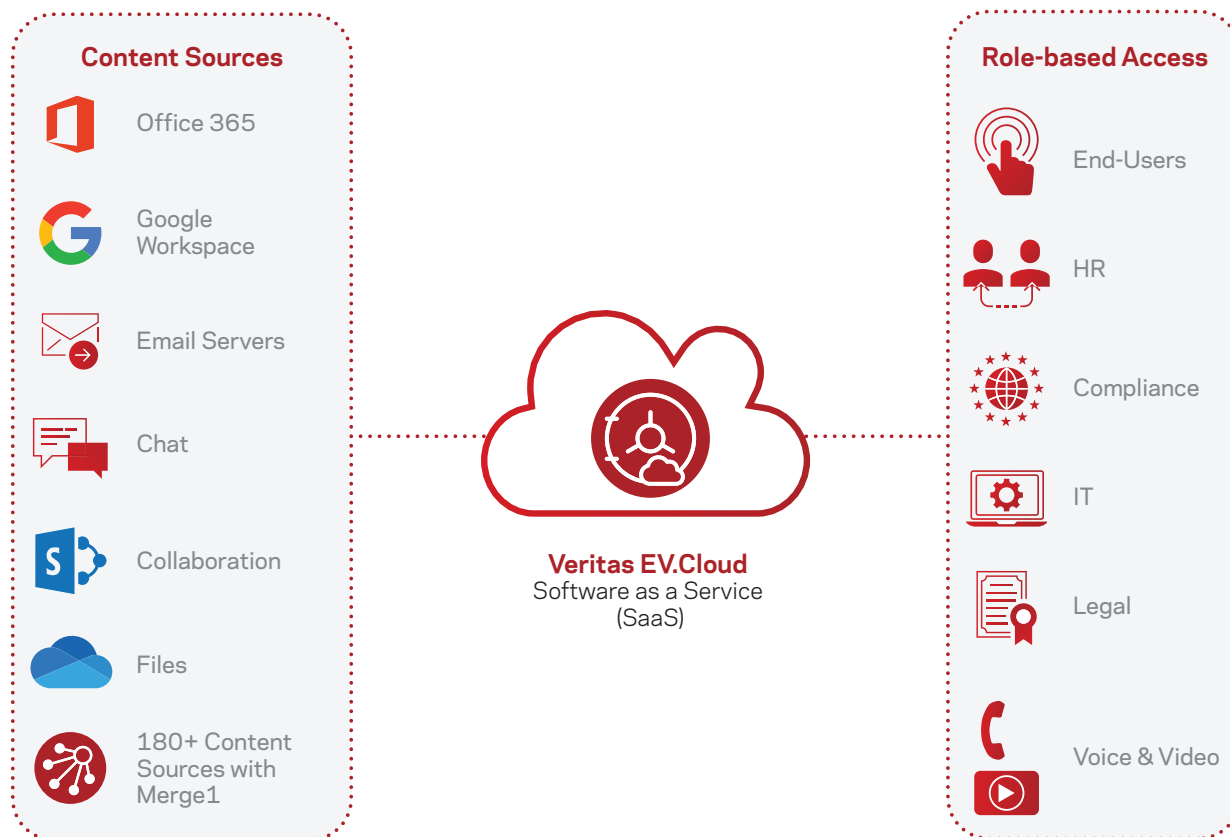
Content Sources

Office 365

Google Workspace

Email Servers

Chat

Collaboration

Files

180+ Content Sources with Merge1

Veritas EV.Cloud
Software as a Service (SaaS)

Role-based Access

End-Users

HR

Compliance

IT

Legal

Voice & Video